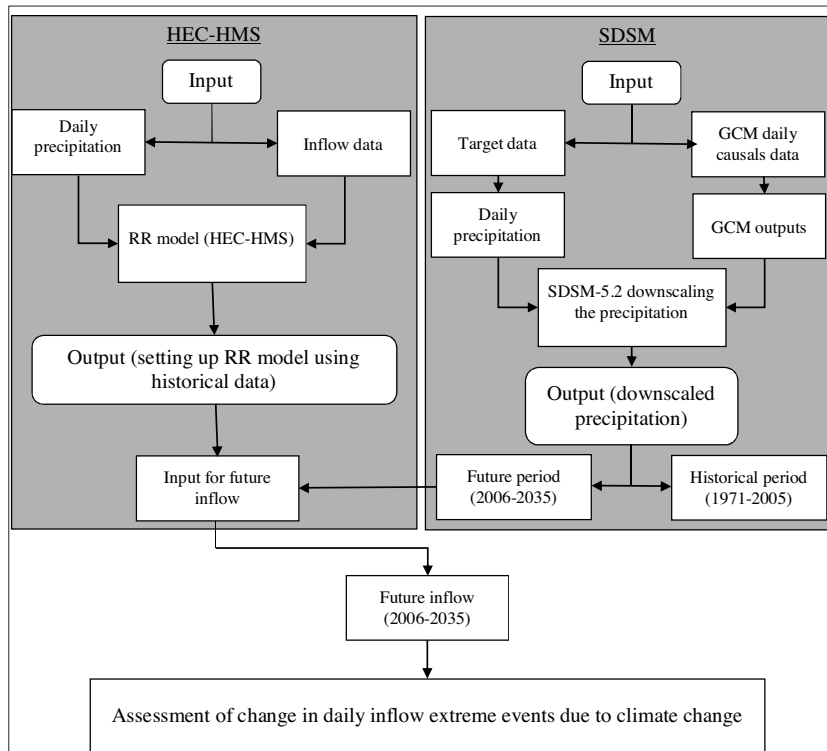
HEC-HMS

Input

Daily precipitation

Inflow data

RR model (HEC-HMS)

Output (setting up RR model using historical data)

Input for future inflow

SDSM

Input

Target data

GCM daily causals data

Daily precipitation

GCM outputs

SDSM-5.2 downscaling the precipitation

Output (downscaled precipitation)

Future period (2006-2035)

Historical period (1971-2005)

Future inflow (2006-2035)

Assessment of change in daily inflow extreme events due to climate change